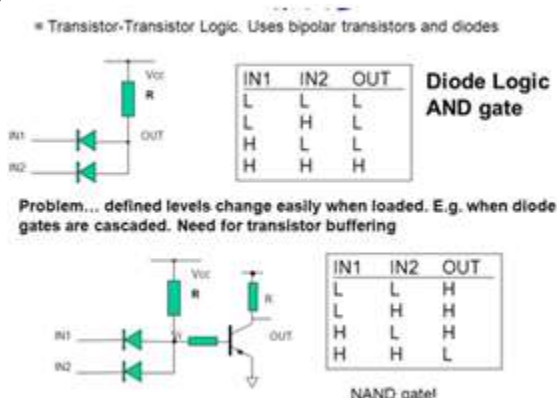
▪ Transistor-Transistor Logic. Uses bipolar transistors and diodes

Vcc
R
IN1
IN2
OUT

| IN1 | IN2 | OUT |
|---|---|---|
| L | L | L |
| L | H | L |
| H | L | L |
| H | H | H |

Diode Logic AND gate

Problem… defined levels change easily when loaded. E.g. when diode gates are cascaded. Need for transistor buffering

Vcc
R
R
IN1
IN2
OUT

| IN1 | IN2 | OUT |
|---|---|---|
| L | L | H |
| L | H | H |
| H | L | H |
| H | H | L |

NAND gate!